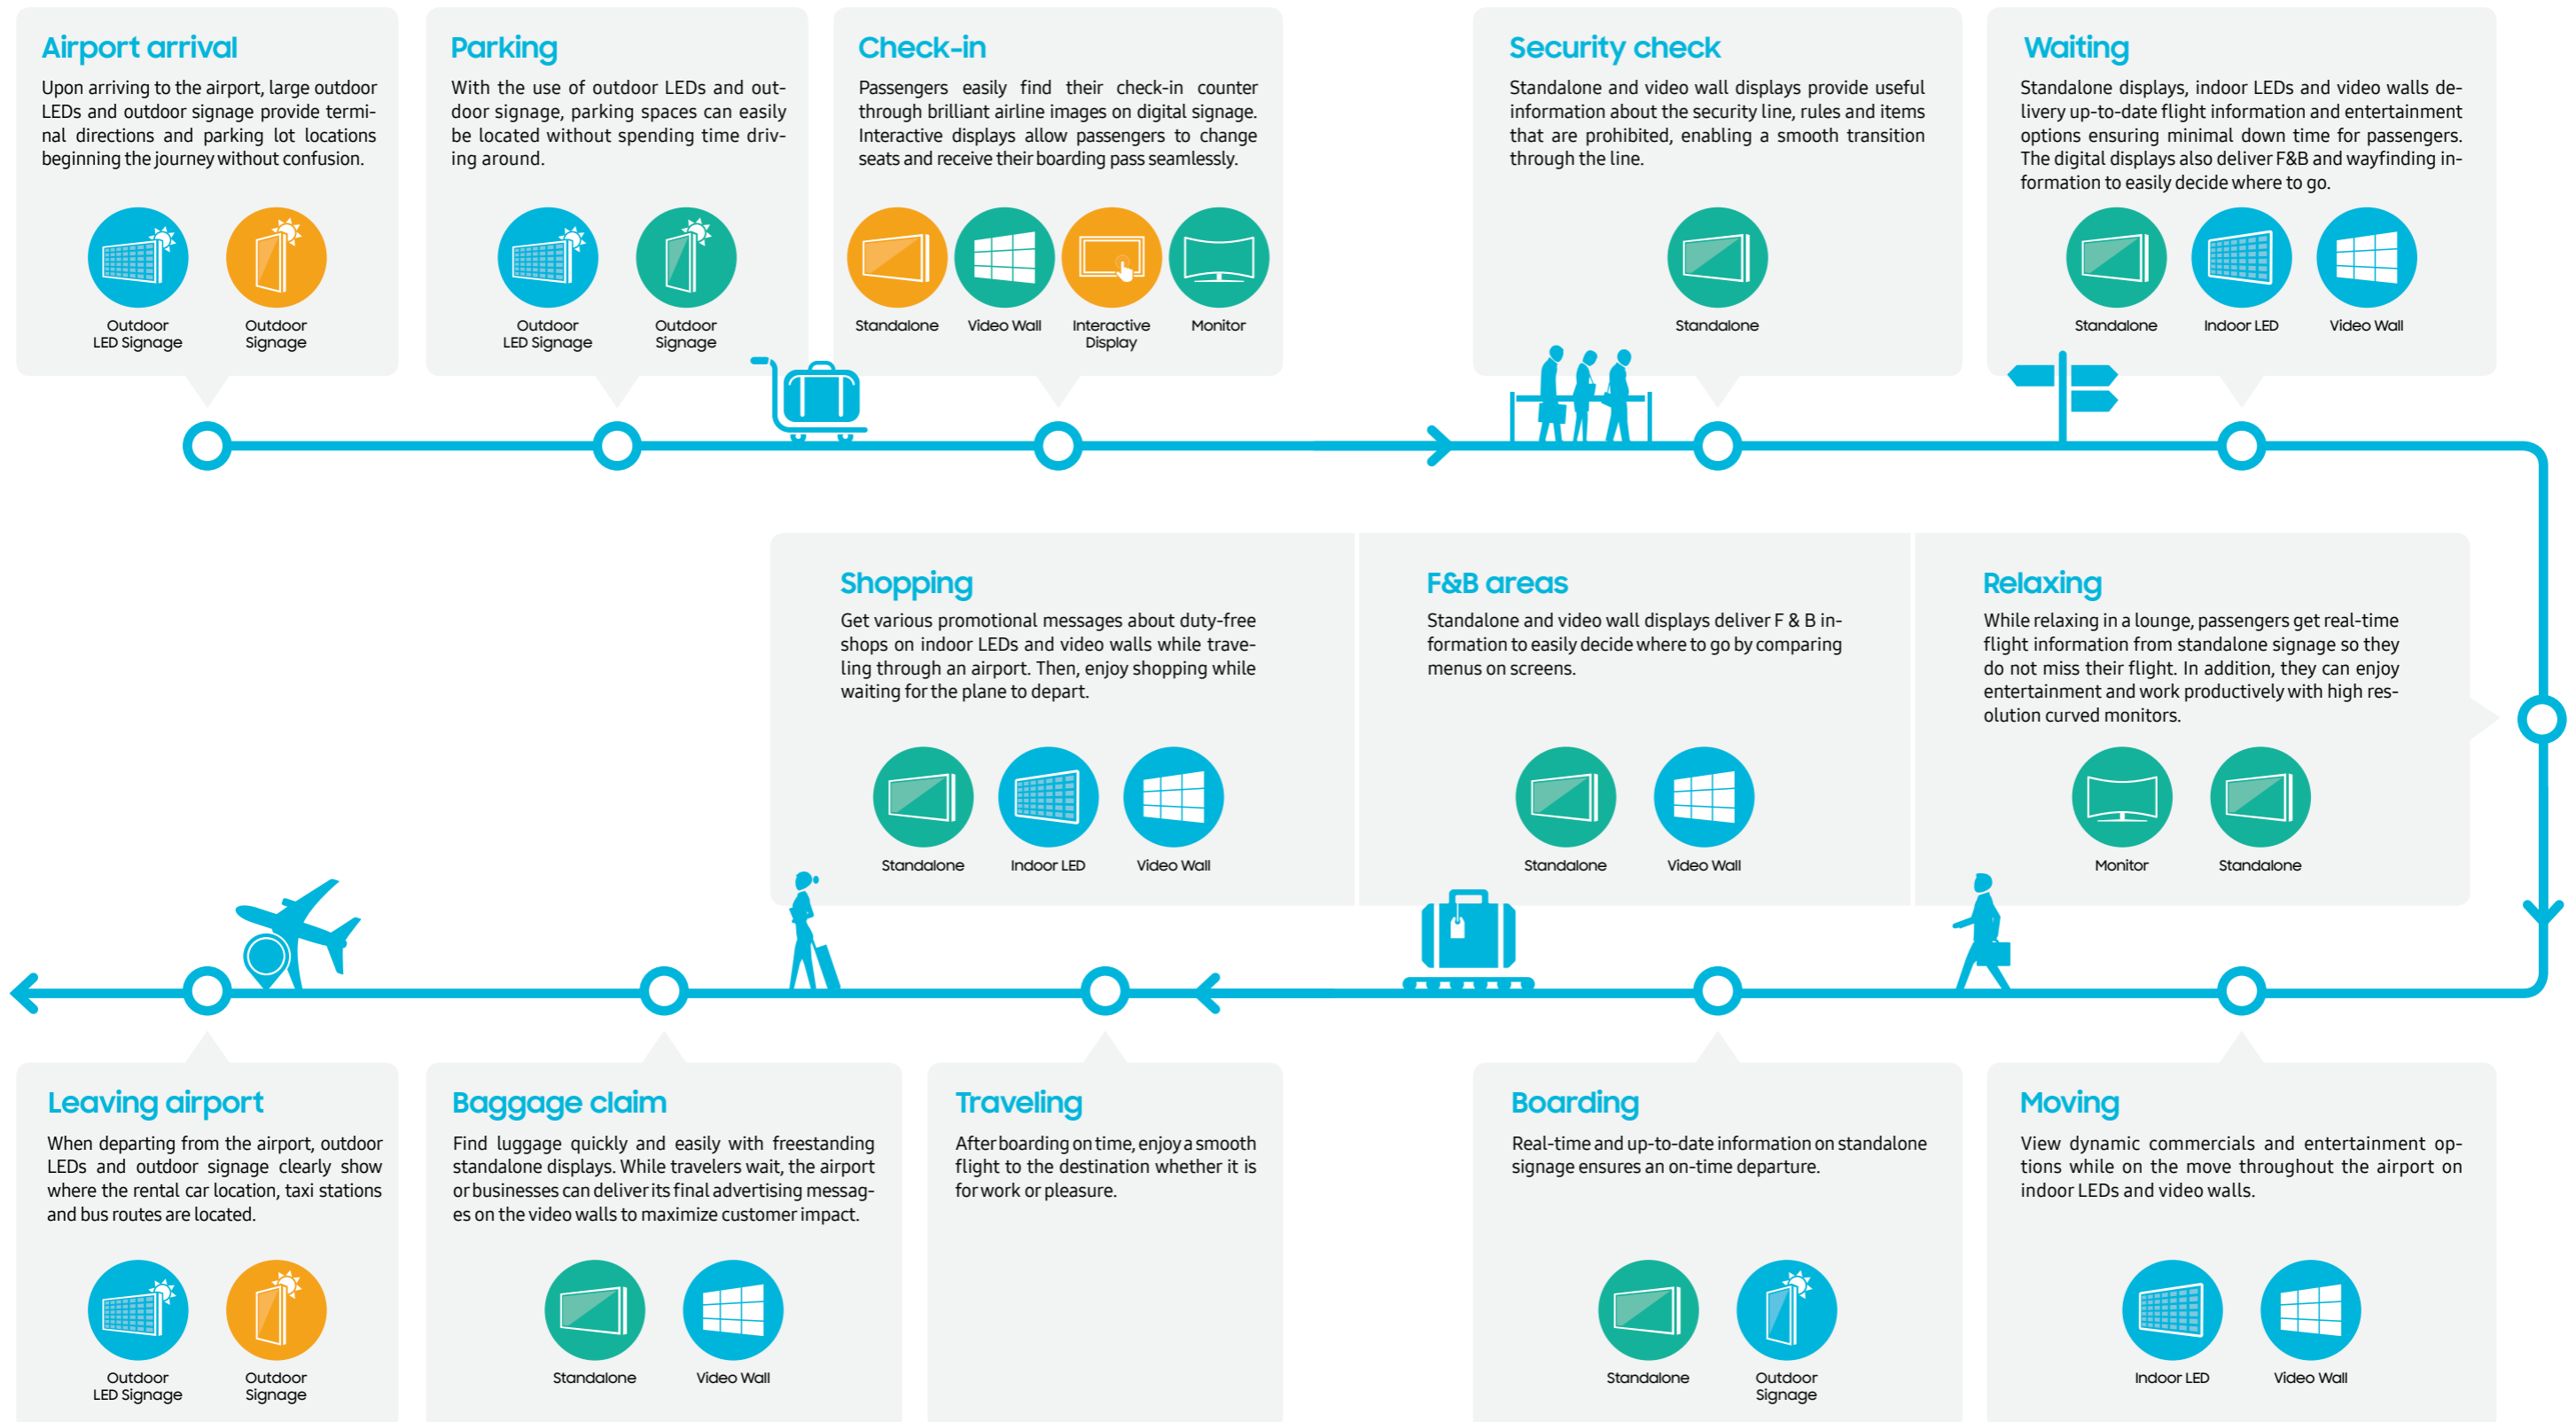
Airport arrival

Upon arriving to the airport, large outdoor LEDs and outdoor signage provide terminal directions and parking lot locations beginning the journey without confusion.

Outdoor LED Signage
Outdoor Signage

Parking

With the use of outdoor LEDs and outdoor signage, parking spaces can easily be located without spending time driving around.

Outdoor LED Signage
Outdoor Signage

Check-in

Passengers easily find their check-in counter through brilliant airline images on digital signage. Interactive displays allow passengers to change seats and receive their boarding pass seamlessly.

Standalone
Video Wall
Interactive Display
Monitor

Security check

Standalone and video wall displays provide useful information about the security line, rules and items that are prohibited, enabling a smooth transition through the line.

Standalone

Waiting

Standalone displays, indoor LEDs and video walls delivery up-to-date flight information and entertainment options ensuring minimal down time for passengers. The digital displays also deliver F&B and wayfinding information to easily decide where to go.

Standalone
Indoor LED
Video Wall

Shopping

Get various promotional messages about duty-free shops on indoor LEDs and video walls while traveling through an airport. Then, enjoy shopping while waiting for the plane to depart.

Standalone
Indoor LED
Video Wall

F&B areas

Standalone and video wall displays deliver F & B information to easily decide where to go by comparing menus on screens.

Standalone
Video Wall

Relaxing

While relaxing in a lounge, passengers get real-time flight information from standalone signage so they do not miss their flight. In addition, they can enjoy entertainment and work productively with high resolution curved monitors.

Monitor
Standalone

Leaving airport

When departing from the airport, outdoor LEDs and outdoor signage clearly show where the rental car location, taxi stations and bus routes are located.

Outdoor LED Signage
Outdoor Signage

Baggage claim

Find luggage quickly and easily with freestanding standalone displays. While travelers wait, the airport or businesses can deliver its final advertising messages on the video walls to maximize customer impact.

Standalone
Video Wall

Traveling

After boarding on time, enjoy a smooth flight to the destination whether it is for work or pleasure.

Boarding

Real-time and up-to-date information on standalone signage ensures an on-time departure.

Standalone
Outdoor Signage

Moving

View dynamic commercials and entertainment options while on the move throughout the airport on indoor LEDs and video walls.

Indoor LED
Video Wall